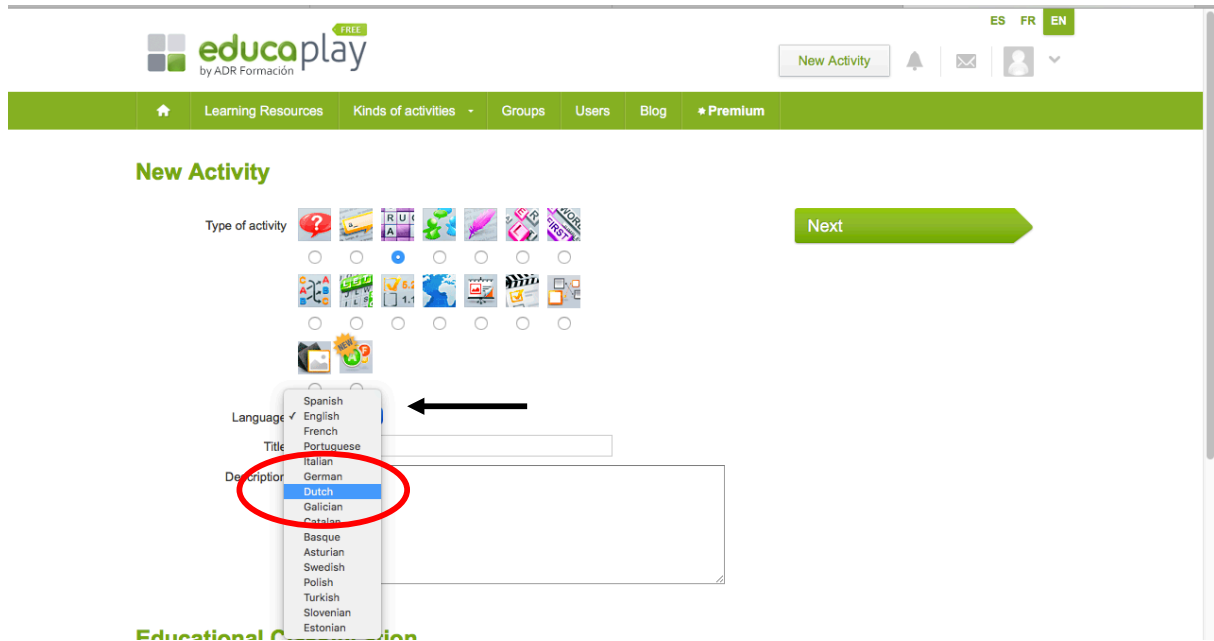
ES FR EN

educaplay FREE
by ADR Formación

New Activity

Learning Resources | Kinds of activities | Groups | Users | Blog | Premium

New Activity

Type of activity

Next

Language ✓ English

Title

Description

Spanish
✓ English
French
Portuguese
Italian
German
Dutch
Galician
Catalan
Basque
Asturian
Swedish
Polish
Turkish
Slovenian
Estonian

Educational C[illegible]